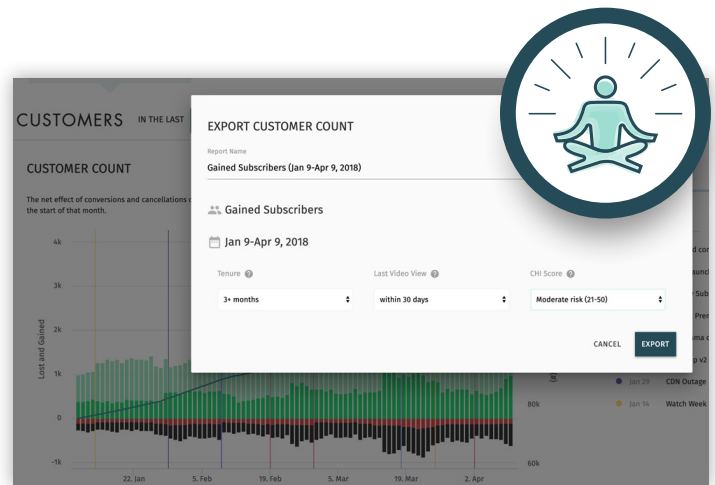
CUSTOMERS IN THE LAST

CUSTOMER COUNT

The net effect of conversions and cancellations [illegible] the start of that month.

4k
3k
2k
1k
0
-1k

Lost and Gained

22. Jan
5. Feb
19. Feb
5. Mar
19. Mar
2. Apr

80k
60k

Jan 29 CDN Outage
Jan 14 Watch Week

EXPORT CUSTOMER COUNT

Report Name

Gained Subscribers (Jan 9-Apr 9, 2018)

Gained Subscribers

Jan 9-Apr 9, 2018

Tenure

3+ months

Last Video View

within 30 days

CHI Score

Moderate risk (21-50)

CANCEL

EXPORT